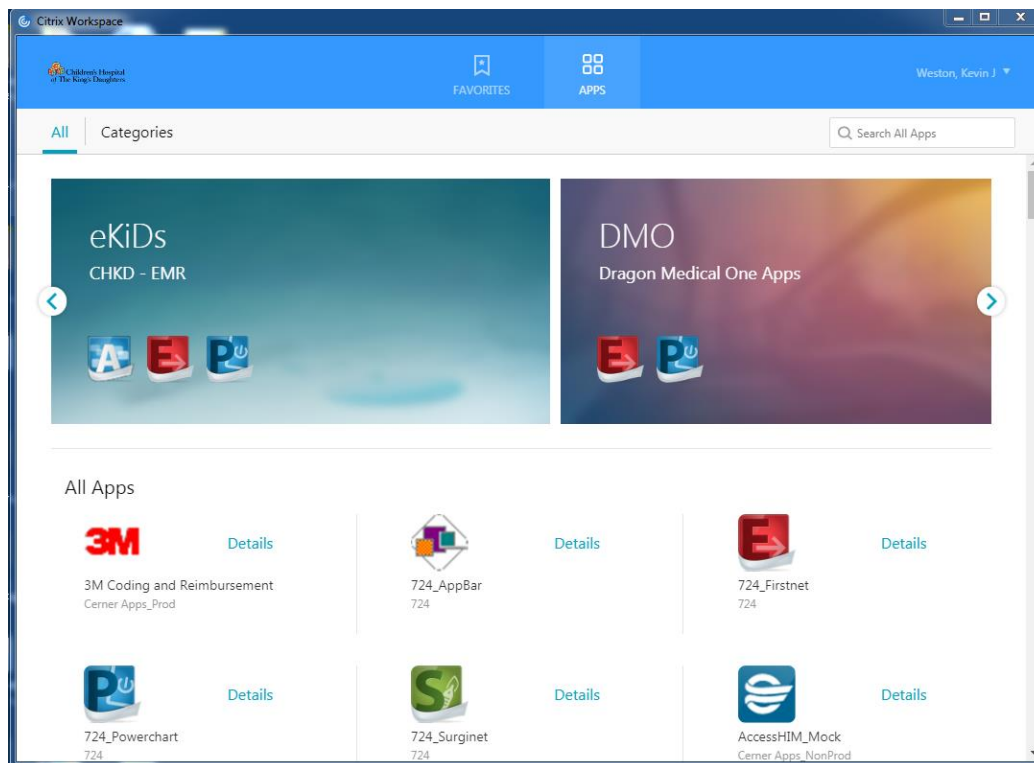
Citrix Workspace

Children's Hospital of The King's Daughters

FAVORITES

APPS

Weston, Kevin J

All

Categories

Search All Apps

eKiDs

CHKD - EMR

DMO

Dragon Medical One Apps

All Apps

3M

Details

3M Coding and Reimbursement

Cerner Apps_Prod

Details

724_AppBar

724

Details

724_Firstnet

724

Details

724_Powerchart

724

Details

724_Surginet

724

Details

AccessHIM_Mock

Cerner Apps_NonProd